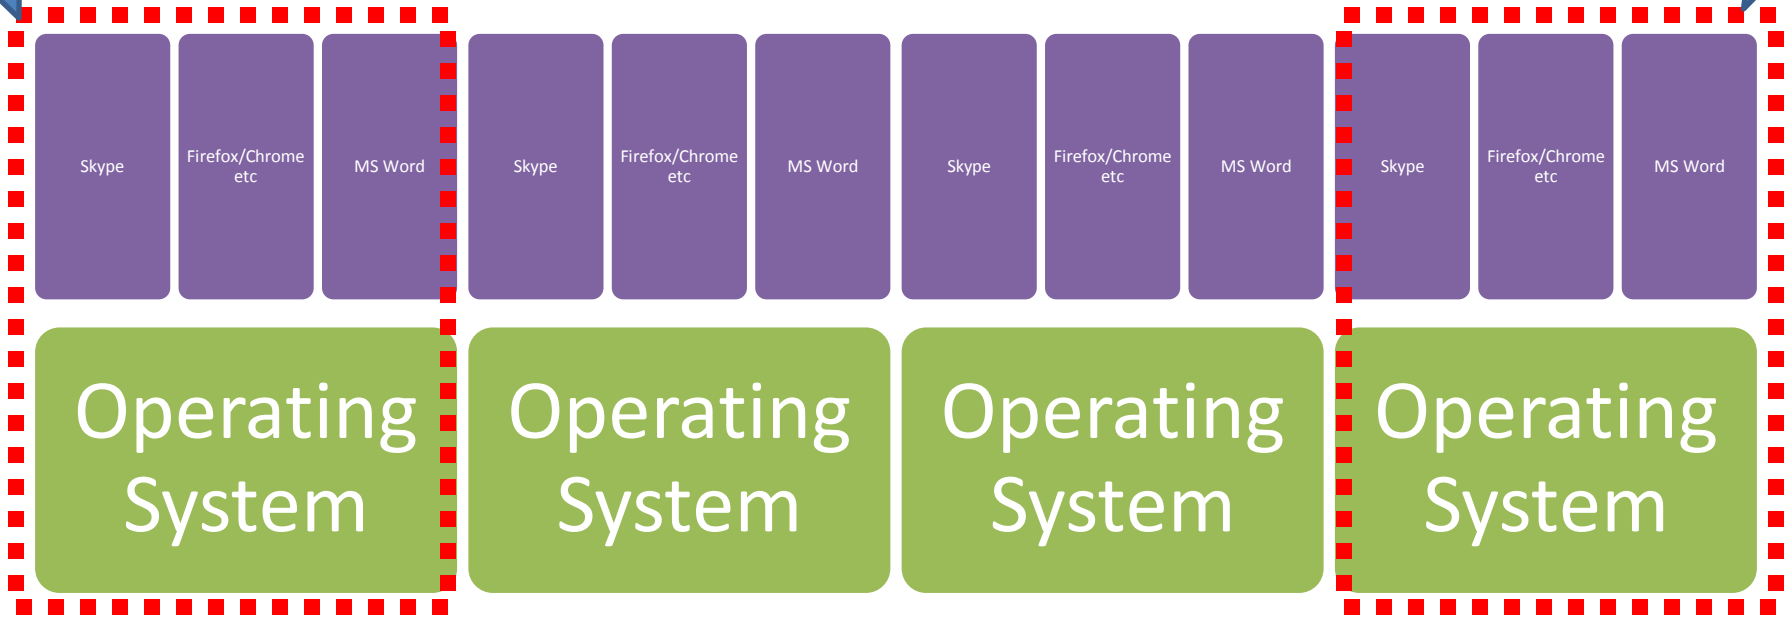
Skype

Firefox/Chrome etc

MS Word

Skype

Firefox/Chrome etc

MS Word

Skype

Firefox/Chrome etc

MS Word

Skype

Firefox/Chrome etc

MS Word

Operating System

Operating System

Operating System

Operating System